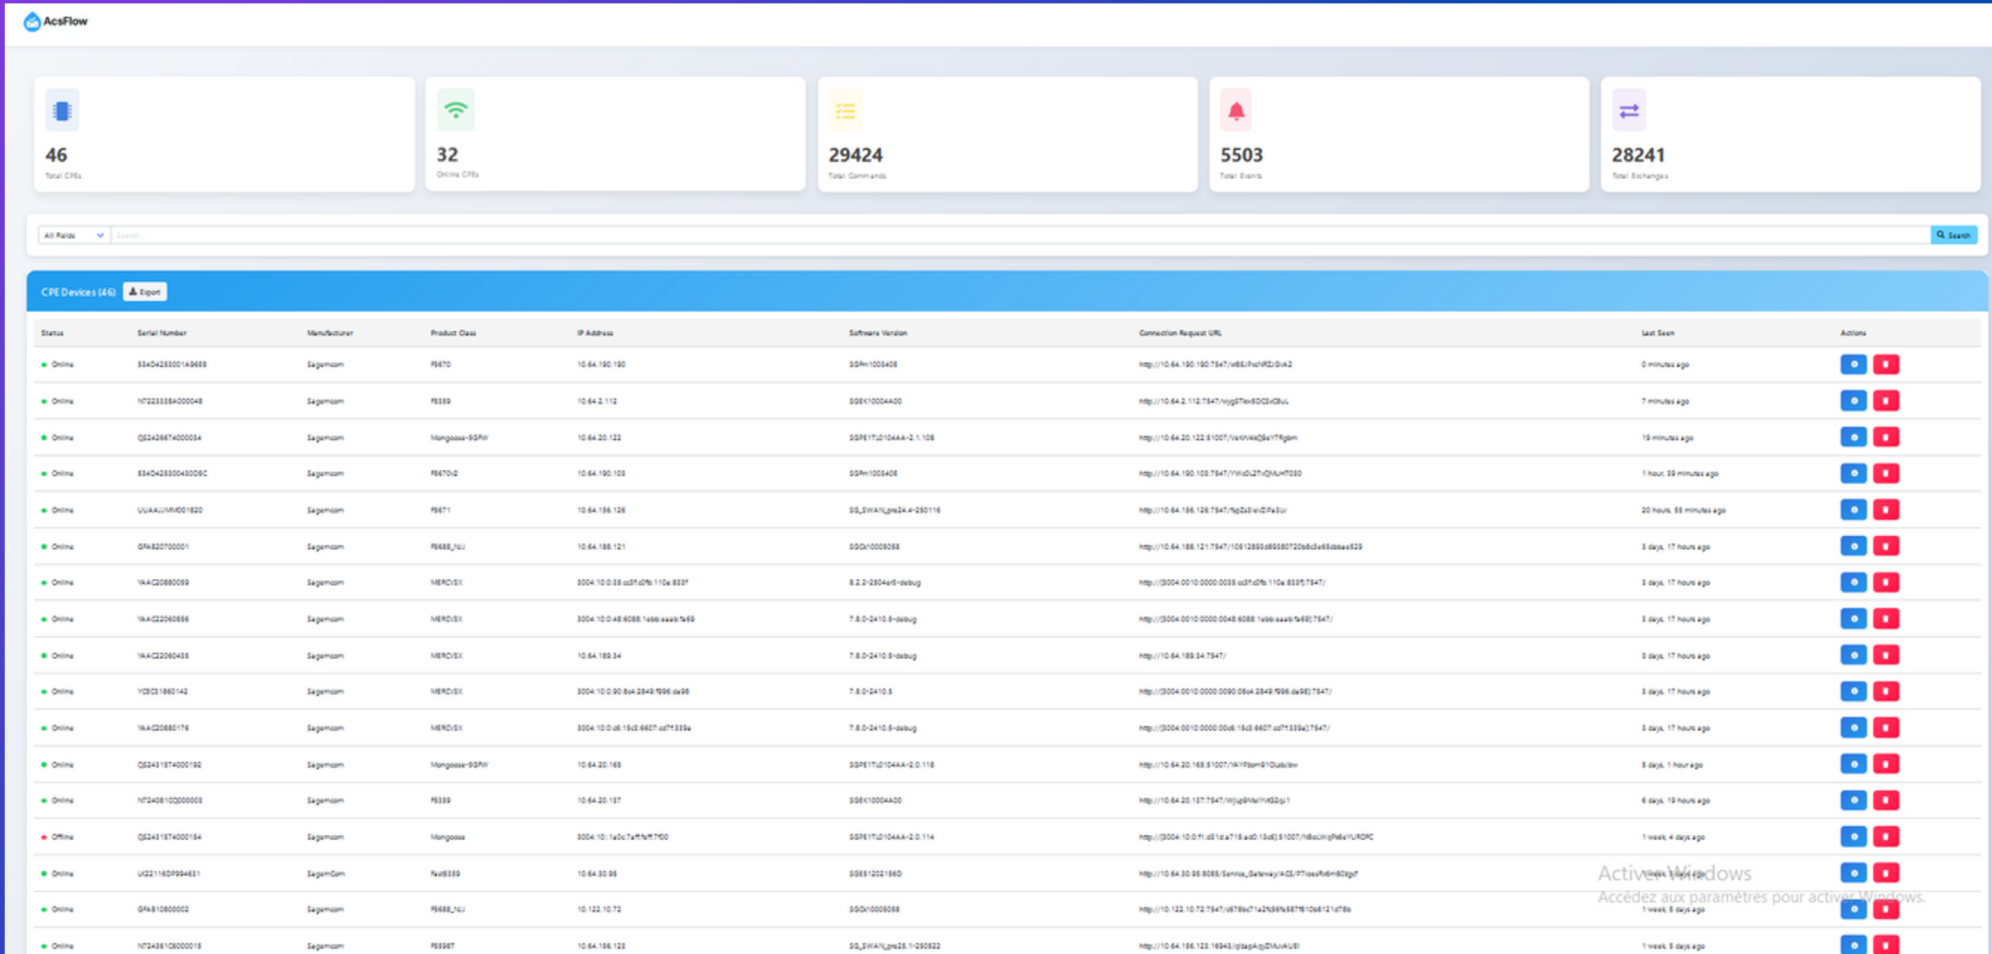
AcsFlow

46
Total CPEs

32
Online CPEs

29424
Total Commands

5503
Total Events

28241
Total Exchanges

All Fields
Search...
Search

CPE Devices (46) Export

| Status | Serial Number | Manufacturer | Product Class | IP Address | Software Version | Connection Request URL | Last Seen | Actions |
|---|---|---|---|---|---|---|---|---|
| Online | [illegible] | Sagemcom | F5670 | 10.64.190.190 | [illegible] | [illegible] | 0 minutes ago | |
| Online | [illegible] | Sagemcom | F5359 | 10.64.2.112 | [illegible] | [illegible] | 7 minutes ago | |
| Online | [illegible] | Sagemcom | Mongoose-SGFW | 10.64.20.122 | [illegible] | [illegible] | 19 minutes ago | |
| Online | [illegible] | Sagemcom | F5670v2 | 10.64.190.103 | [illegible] | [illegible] | 1 hour, 39 minutes ago | |
| Online | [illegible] | Sagemcom | F5671 | 10.64.156.126 | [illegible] | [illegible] | 20 hours, 55 minutes ago | |
| Online | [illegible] | Sagemcom | F5688_NJ | 10.64.188.121 | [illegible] | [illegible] | 3 days, 17 hours ago | |
| Online | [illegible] | Sagemcom | MERCVSX | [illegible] | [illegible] | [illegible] | 3 days, 17 hours ago | |
| Online | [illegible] | Sagemcom | MERCVSX | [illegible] | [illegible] | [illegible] | 3 days, 17 hours ago | |
| Online | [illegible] | Sagemcom | MERCVSX | 10.64.189.34 | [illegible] | http://10.64.189.34:7547/ | 3 days, 17 hours ago | |
| Online | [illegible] | Sagemcom | MERCVSX | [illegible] | 7.8.0-2410.5 | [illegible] | 3 days, 17 hours ago | |
| Online | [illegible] | Sagemcom | MERCVSX | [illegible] | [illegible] | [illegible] | 3 days, 17 hours ago | |
| Online | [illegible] | Sagemcom | Mongoose-SGFW | 10.64.20.165 | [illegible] | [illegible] | 5 days, 1 hour ago | |
| Online | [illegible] | Sagemcom | F5359 | 10.64.20.137 | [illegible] | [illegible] | 6 days, 19 hours ago | |
| Offline | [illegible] | Sagemcom | Mongoose | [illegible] | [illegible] | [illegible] | 1 week, 4 days ago | |
| Online | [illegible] | SagemCom | Fast5359 | 10.64.30.95 | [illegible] | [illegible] | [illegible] | |
| Online | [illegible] | Sagemcom | F5688_NJ | 10.122.10.72 | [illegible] | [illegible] | 1 week, 5 days ago | |
| Online | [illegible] | Sagemcom | F5696T | 10.64.156.123 | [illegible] | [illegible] | 1 week, 5 days ago | |

Activer Windows
Accédez aux paramètres pour activer Windows.